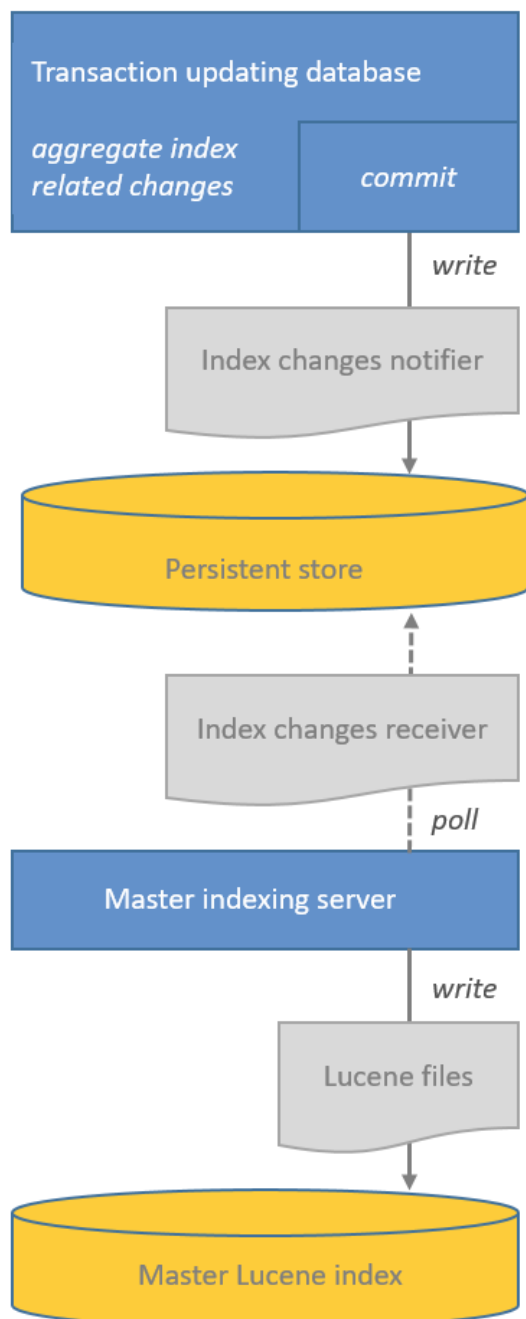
Transaction updating database

aggregate index related changes

commit

write

Index changes notifier

Persistent store

Index changes receiver

poll

Master indexing server

write

Lucene files

Master Lucene index